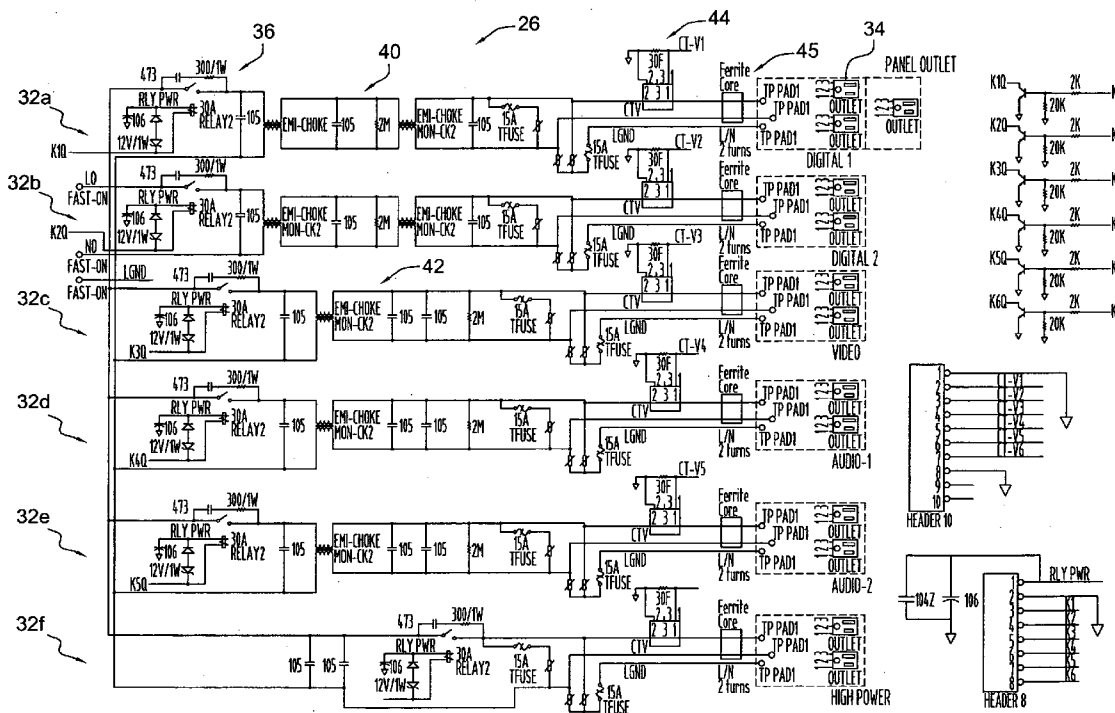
36
40
26
44
45
34
CT-V1
30F
2 3
2 3 1
Ferrite Core
TP PAD1
TP PAD1
TP PAD1
PANEL OUTLET
123 OUTLET
123 OUTLET
123 OUTLET
32a
473
300/1W
RLY PWR
106
12V/1W
30A RELAY2
105
EMI-CHOKE
105
2M
EMI-CHOKE MON-CK2
105
15A TFUSE
CTV
15A TFUSE
LGND
L/N 2 turns
DIGITAL 1
K1Q
CT-V2
32b
LO FAST-ON
K2Q
NO FAST-ON
FAST-ON
473
300/1W
RLY PWR
106
12V/1W
30A RELAY2
105
EMI-CHOKE MON-CK2
105
2M
EMI-CHOKE MON-CK2
105
15A TFUSE
CTV
15A TFUSE
LGND
30F
2 3
2 3 1
Ferrite Core
TP PAD1
TP PAD1
TP PAD1
L/N 2 turns
DIGITAL 2
CT-V3
LGND
42
32c
473
300/1W
RLY PWR
106
12V/1W
30A RELAY2
105
K3Q
EMI-CHOKE MON-CK2
105
105
2M
15A TFUSE
CTV
15A TFUSE
LGND
30F
2 3
2 3 1
Ferrite Core
TP PAD1
TP PAD1
TP PAD1
L/N 2 turns
VIDEO
CT-V4
32d
473
300/1W
RLY PWR
106
12V/1W
30A RELAY2
105
K4Q
EMI-CHOKE MON-CK2
105
105
2M
15A TFUSE
CTV
15A TFUSE
LGND
30F
2 3
2 3 1
Ferrite Core
TP PAD1
TP PAD1
TP PAD1
L/N 2 turns
AUDIO-1
CT-V5
32e
473
300/1W
RLY PWR
106
12V/1W
30A RELAY2
105
K5Q
EMI-CHOKE MON-CK2
105
105
2M
15A TFUSE
CTV
15A TFUSE
LGND
30F
2 3
2 3 1
Ferrite Core
TP PAD1
TP PAD1
TP PAD1
L/N 2 turns
AUDIO-2
32f
473
300/1W
105
105
RLY PWR
106
12V/1W
30A RELAY2
15A TFUSE
CTV
15A TFUSE
LGND
30F
2 3
2 3 1
Ferrite Core
TP PAD1
TP PAD1
TP PAD1
L/N 2 turns
HIGH POWER
K1Q
2K
20K
K2Q
2K
20K
K3Q
2K
20K
K4Q
2K
20K
K5Q
2K
20K
K6Q
2K
20K
1
2
3
4
5
6
7
8
9
10
CT-V1
CT-V2
CT-V3
CT-V4
CT-V5
CT-V6
HEADER 10
104Z
106
1
2
3
4
5
6
7
8
RLY PWR
K1
K2
K3
K4
K5
K6
HEADER 8